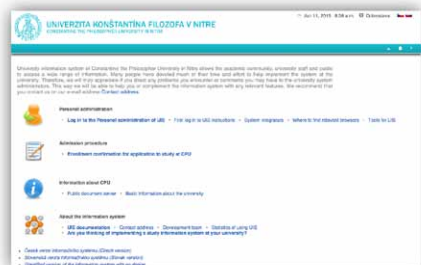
UNIVERZITA KONŠTANTÍNA FILOZOFA V NITRE
CONSTANTINE THE PHILOSOPHER UNIVERSITY IN NITRA

Apr 11, 2015 · 8:38 am · Odhlásenie

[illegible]

Personal administration
Log in to the Personal administration of UIS • First log in to UIS instructions • System requirements • Where to find inbound browsers • Tools for UIS

Admission procedure
Enrollment confirmation for application to study at CPU

Information about CPU
Public document server • Basic information about the university

About the information system
UIS documentation • Contact address • Development team • Statistics of using UIS
Are you thinking of implementing a study information system at your university?

České verze informačního systému (Czech version)
Slovenská verze informačního systému (Slovak version)
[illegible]